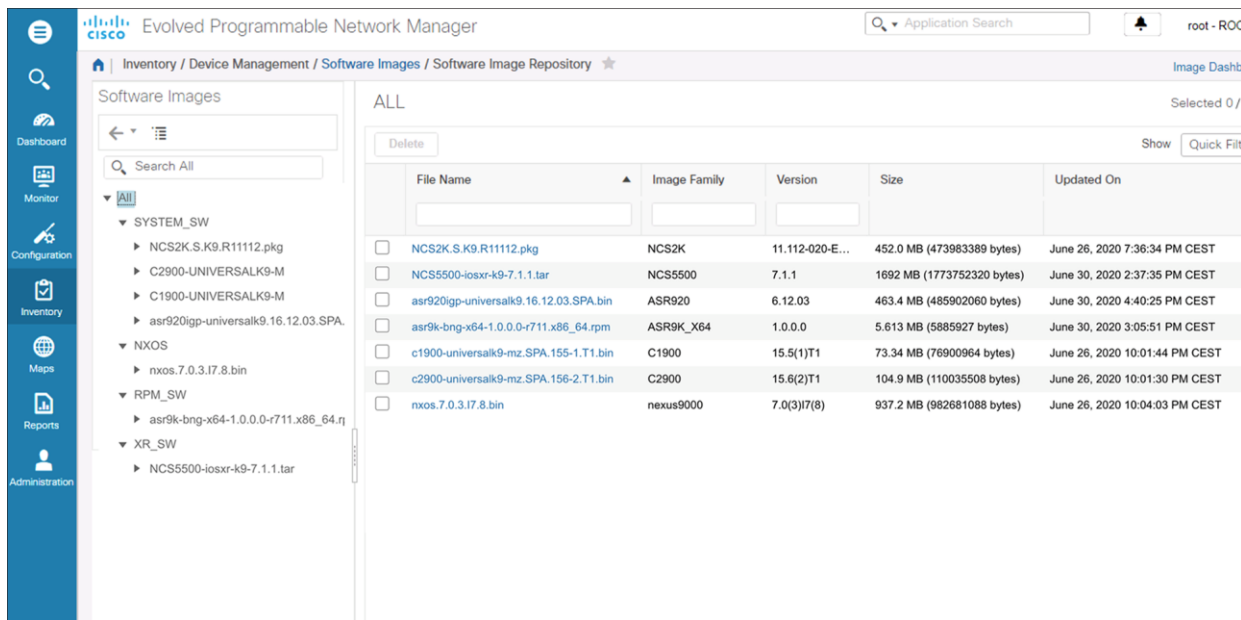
Dashboard
Monitor
Configuration
Inventory
Maps
Reports
Administration

cisco Evolved Programmable Network Manager

Application Search

root - ROO

Inventory / Device Management / Software Images / Software Image Repository

Image Dashb

Software Images

Search All

All
SYSTEM_SW
NCS2K.S.K9.R11112.pkg
C2900-UNIVERSALK9-M
C1900-UNIVERSALK9-M
asr920igp-universalk9.16.12.03.SPA.
NXOS
nxos.7.0.3.I7.8.bin
RPM_SW
asr9k-bng-x64-1.0.0.0-r711.x86_64.r
XR_SW
NCS5500-iosxr-k9-7.1.1.tar

ALL

Selected 0 /

Delete

Show Quick Filt

| File Name | Image Family | Version | Size | Updated On |
|---|---|---|---|---|
| NCS2K.S.K9.R11112.pkg | NCS2K | 11.112-020-E... | 452.0 MB (473983389 bytes) | June 26, 2020 7:36:34 PM CEST |
| NCS5500-iosxr-k9-7.1.1.tar | NCS5500 | 7.1.1 | 1692 MB (1773752320 bytes) | June 30, 2020 2:37:35 PM CEST |
| asr920igp-universalk9.16.12.03.SPA.bin | ASR920 | 6.12.03 | 463.4 MB (485902060 bytes) | June 30, 2020 4:40:25 PM CEST |
| asr9k-bng-x64-1.0.0.0-r711.x86_64.rpm | ASR9K_X64 | 1.0.0.0 | 5.613 MB (5885927 bytes) | June 30, 2020 3:05:51 PM CEST |
| c1900-universalk9-mz.SPA.155-1.T1.bin | C1900 | 15.5(1)T1 | 73.34 MB (76900964 bytes) | June 26, 2020 10:01:44 PM CEST |
| c2900-universalk9-mz.SPA.156-2.T1.bin | C2900 | 15.6(2)T1 | 104.9 MB (110035508 bytes) | June 26, 2020 10:01:30 PM CEST |
| nxos.7.0.3.I7.8.bin | nexus9000 | 7.0(3)I7(8) | 937.2 MB (982681088 bytes) | June 26, 2020 10:04:03 PM CEST |